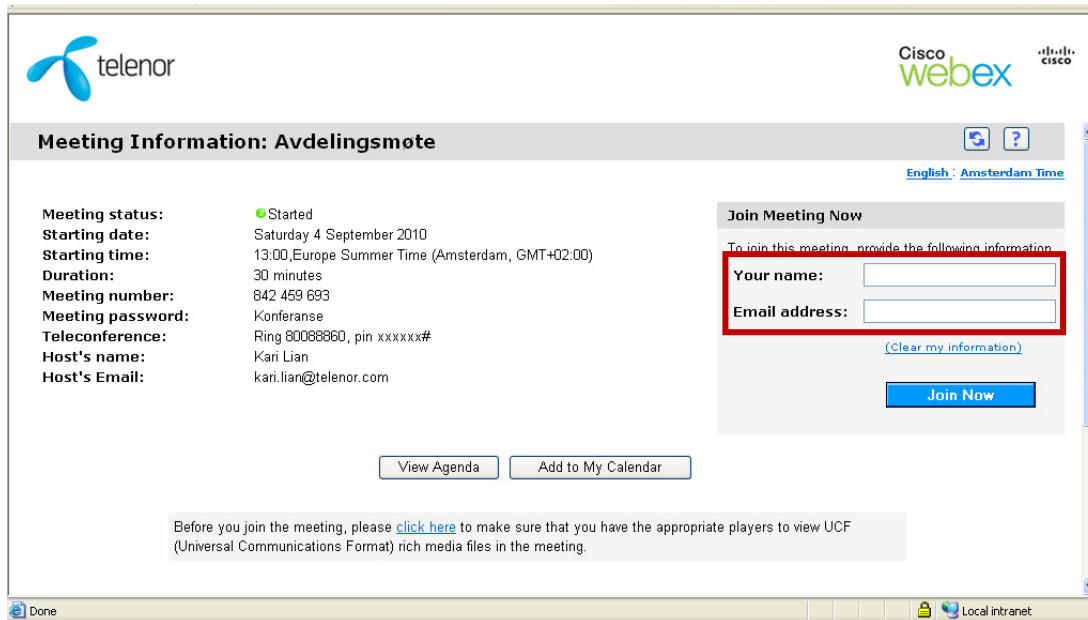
telenor

Cisco webex cisco

Meeting Information: Avdelingsmøte

?

English : Amsterdam Time

| | |
|---|---|
| Meeting status: | Started |
| Starting date: | Saturday 4 September 2010 |
| Starting time: | 13:00,Europe Summer Time (Amsterdam, GMT+02:00) |
| Duration: | 30 minutes |
| Meeting number: | 842 459 693 |
| Meeting password: | Konferanse |
| Teleconference: | Ring 80088860, pin xxxxxx# |
| Host's name: | Kari Lian |
| Host's Email: | kari.lian@telenor.com |

Join Meeting Now

To join this meeting, provide the following information

Your name:

Email address:

(Clear my information)

Join Now

View Agenda

Add to My Calendar

Before you join the meeting, please click here to make sure that you have the appropriate players to view UCF (Universal Communications Format) rich media files in the meeting.

Done

Local intranet